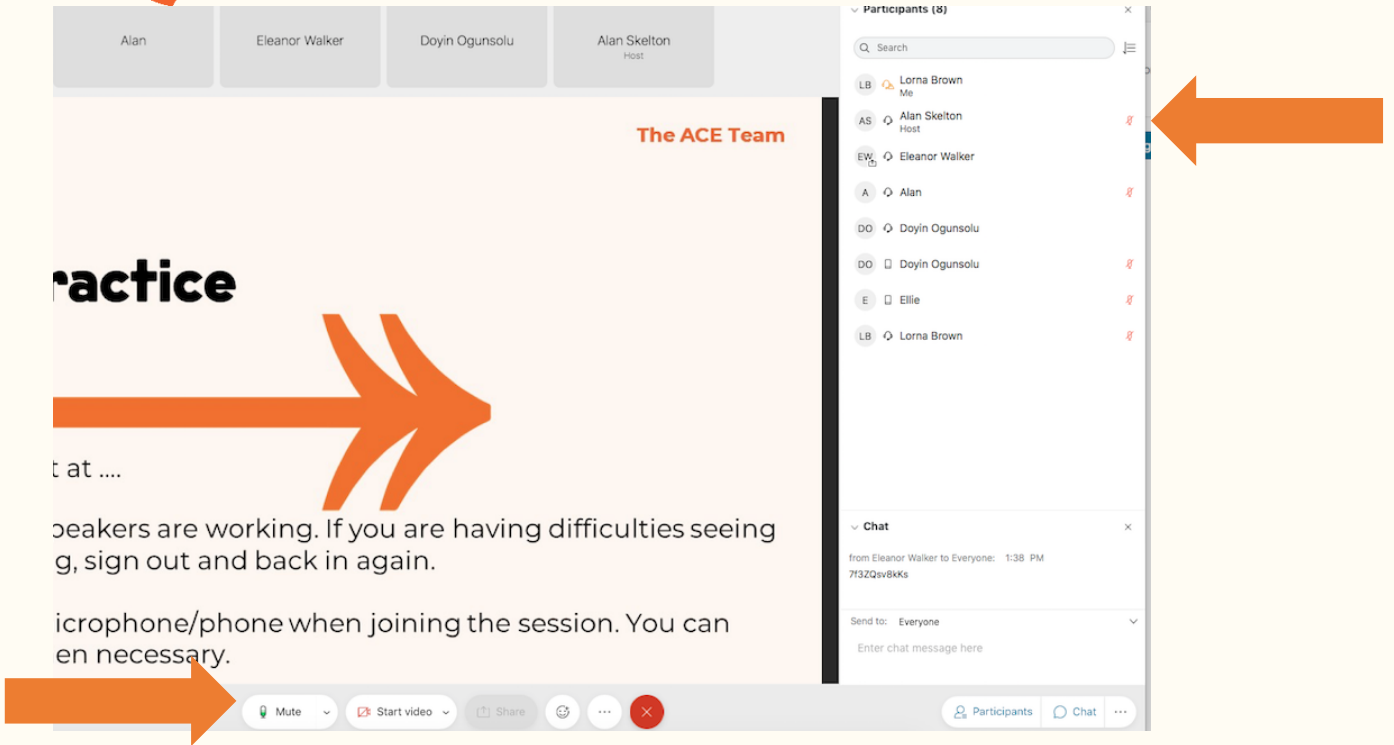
Alan
Eleanor Walker
Doyin Ogunsolu
Alan Skelton
Host

Participants (8)
Search
LB Lorna Brown
Me
AS Alan Skelton
Host
EW Eleanor Walker
A Alan
DO Doyin Ogunsolu
DO Doyin Ogunsolu
E Ellie
LB Lorna Brown

The ACE Team

ractice

t at ....

peakers are working. If you are having difficulties seeing g, sign out and back in again.

icrophone/phone when joining the session. You can en necessary.

Chat
from Eleanor Walker to Everyone: 1:38 PM
7f3ZQsv8kKs

Send to: Everyone
Enter chat message here

Mute
Start video
Share
Participants
Chat